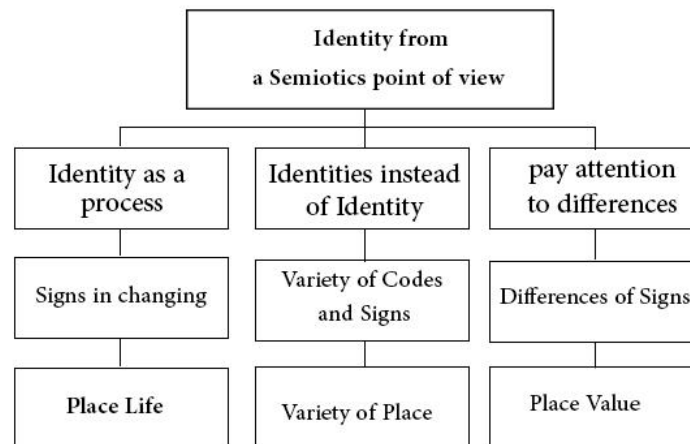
Identity from
a Semiotics point of view

Identity as a process

Signs in changing

Place Life

Identities instead of Identity

Variety of Codes and Signs

Variety of Place

pay attention to differences

Differences of Signs

Place Value